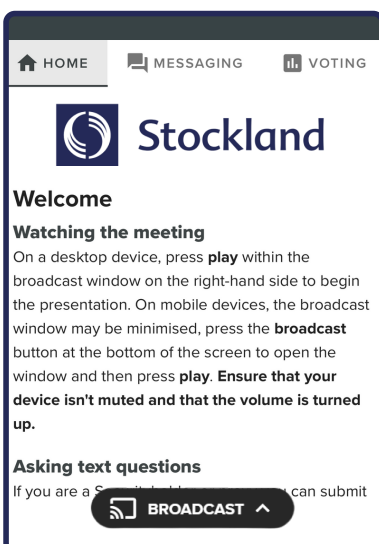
HOME MESSAGING VOTING

Stockland

Welcome

Watching the meeting

On a desktop device, press **play** within the broadcast window on the right-hand side to begin the presentation. On mobile devices, the broadcast window may be minimised, press the **broadcast** button at the bottom of the screen to open the window and then press **play**. **Ensure that your device isn't muted and that the volume is turned up.**

Asking text questions

If you are a S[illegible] can submit

BROADCAST